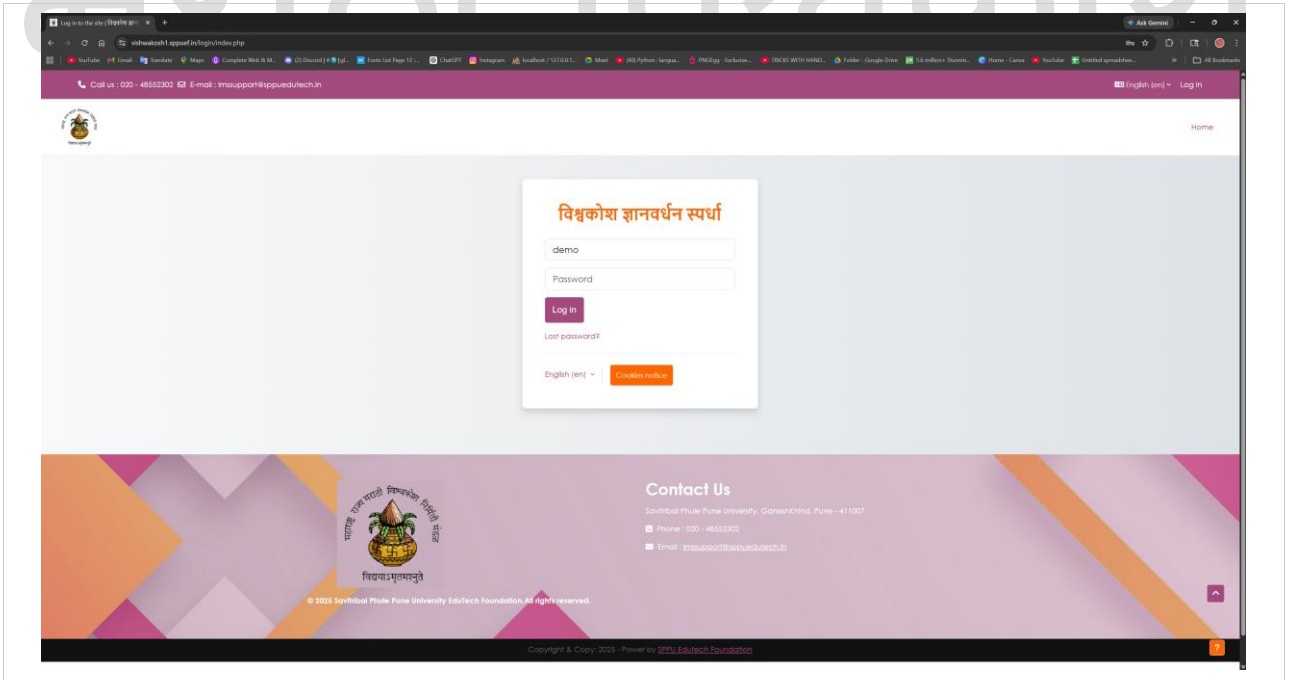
Log in to the site | विश्वकोश ज्ञा... ×

Ask Gemini

vishwakosh1.sppuef.in/login/index.php

YouTube Gmail Translate Maps Complete Web & M... (2) Discord | # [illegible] Fonts List Page 12 ... ChatGPT Instagram localhost / 127.0.0.1... Meet (40) Python : langua... PNGEgg - Exclusive... TRICKS WITH HAND... Folder - Google Drive 5.6 million+ Stunnin... Home - Canva YouTube Untitled spreadshee... All Bookmarks

Call us : 020 - 48552302 E-mail : lmssupport@sppuedutech.in

English (en) Log in

Home

विश्वकोश ज्ञानवर्धन स्पर्धा

demo

Password

Log in

Lost password?

English (en)

Cookies notice

Contact Us

Savitribai Phule Pune University, GaneshKhind, Pune - 411007

Phone : 020 - 48552302

Email : lmssupport@sppuedutech.in

महाराष्ट्र राज्य मराठी विश्वकोश निर्मिती मंडळ

विद्ययाऽमृतमश्नुते

© 2025 Savitribai Phule Pune University EduTech Foundation.All rights reserved.

Copyright & Copy; 2025 - Power by SPPU Edutech Foundation